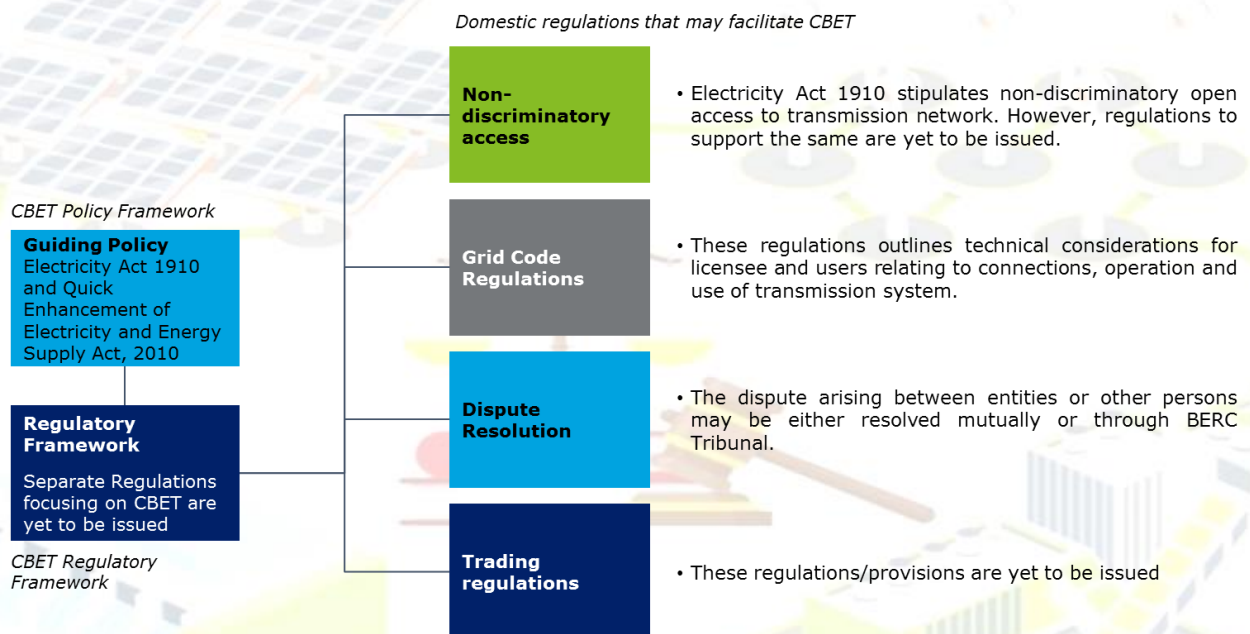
Domestic regulations that may facilitate CBET

CBET Policy Framework

Guiding Policy
Electricity Act 1910 and Quick Enhancement of Electricity and Energy Supply Act, 2010

Regulatory Framework
Separate Regulations focusing on CBET are yet to be issued

CBET Regulatory Framework

Non-discriminatory access

• Electricity Act 1910 stipulates non-discriminatory open access to transmission network. However, regulations to support the same are yet to be issued.

Grid Code Regulations

• These regulations outlines technical considerations for licensee and users relating to connections, operation and use of transmission system.

Dispute Resolution

• The dispute arising between entities or other persons may be either resolved mutually or through BERC Tribunal.

Trading regulations

• These regulations/provisions are yet to be issued